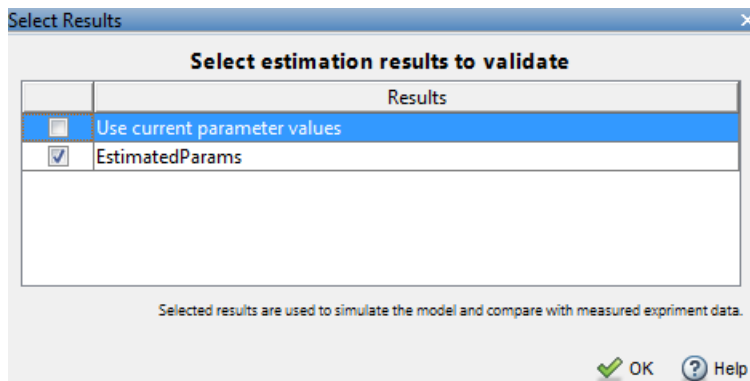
Select Results

Select estimation results to validate

| | Results |
|---|---|
| ☐ | Use current parameter values |
| ☑ | EstimatedParams |

Selected results are used to simulate the model and compare with measured expriment data.

OK Help